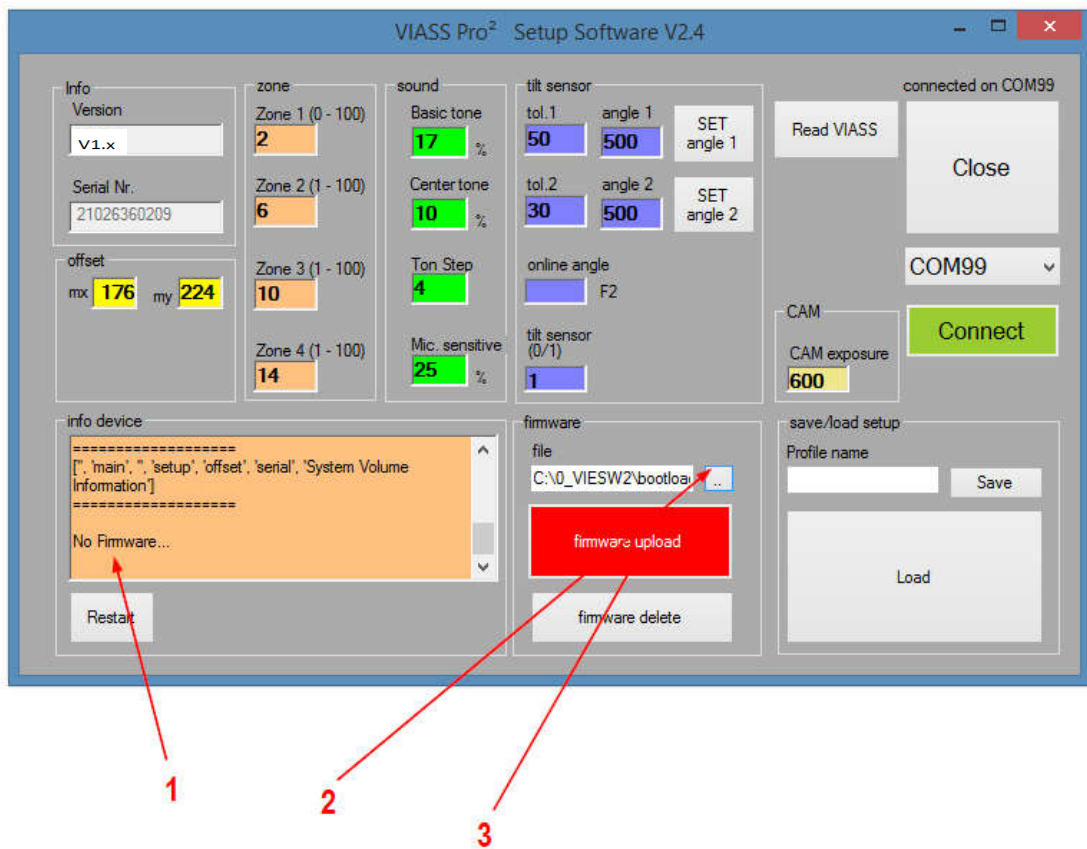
VIASS Pro² Setup Software V2.4

Info
Version
V1.x
Serial Nr.
21026360209

offset
mx 176 my 224

zone
Zone 1 (0 - 100)
2
Zone 2 (1 - 100)
6
Zone 3 (1 - 100)
10
Zone 4 (1 - 100)
14

sound
Basic tone
17 %
Center tone
10 %
Ton Step
4
Mic. sensitive
25 %

tilt sensor
tol.1 angle 1
50 500
SET angle 1
tol.2 angle 2
30 500
SET angle 2
online angle
F2
tilt sensor (0/1)
1

Read VIASS

connected on COM99
Close
COM99
Connect

CAM
CAM exposure
600

info device
===================
['', 'main', '', 'setup', 'offset', 'serial', 'System Volume Information']
===================

No Firmware...

Restart

firmware
file
C:\0_VIESW2\bootloa ..
firmware upload
firmware delete

save/load setup
Profile name
Save
Load

1
2
3